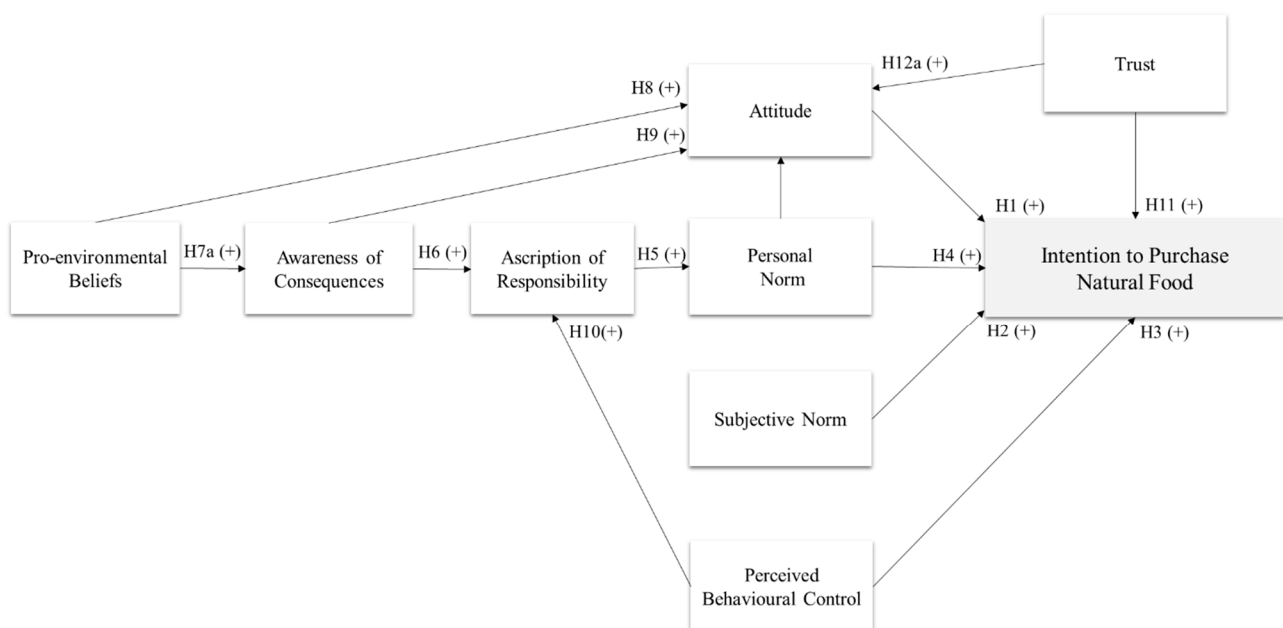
Trust

H12a (+)

H8 (+)

Attitude

H9 (+)

H1 (+)

H11 (+)

Pro-environmental Beliefs

H7a (+)

Awareness of Consequences

H6 (+)

Ascription of Responsibility

H5 (+)

Personal Norm

H4 (+)

Intention to Purchase Natural Food

H10(+)

H2 (+)

H3 (+)

Subjective Norm

Perceived Behavioural Control